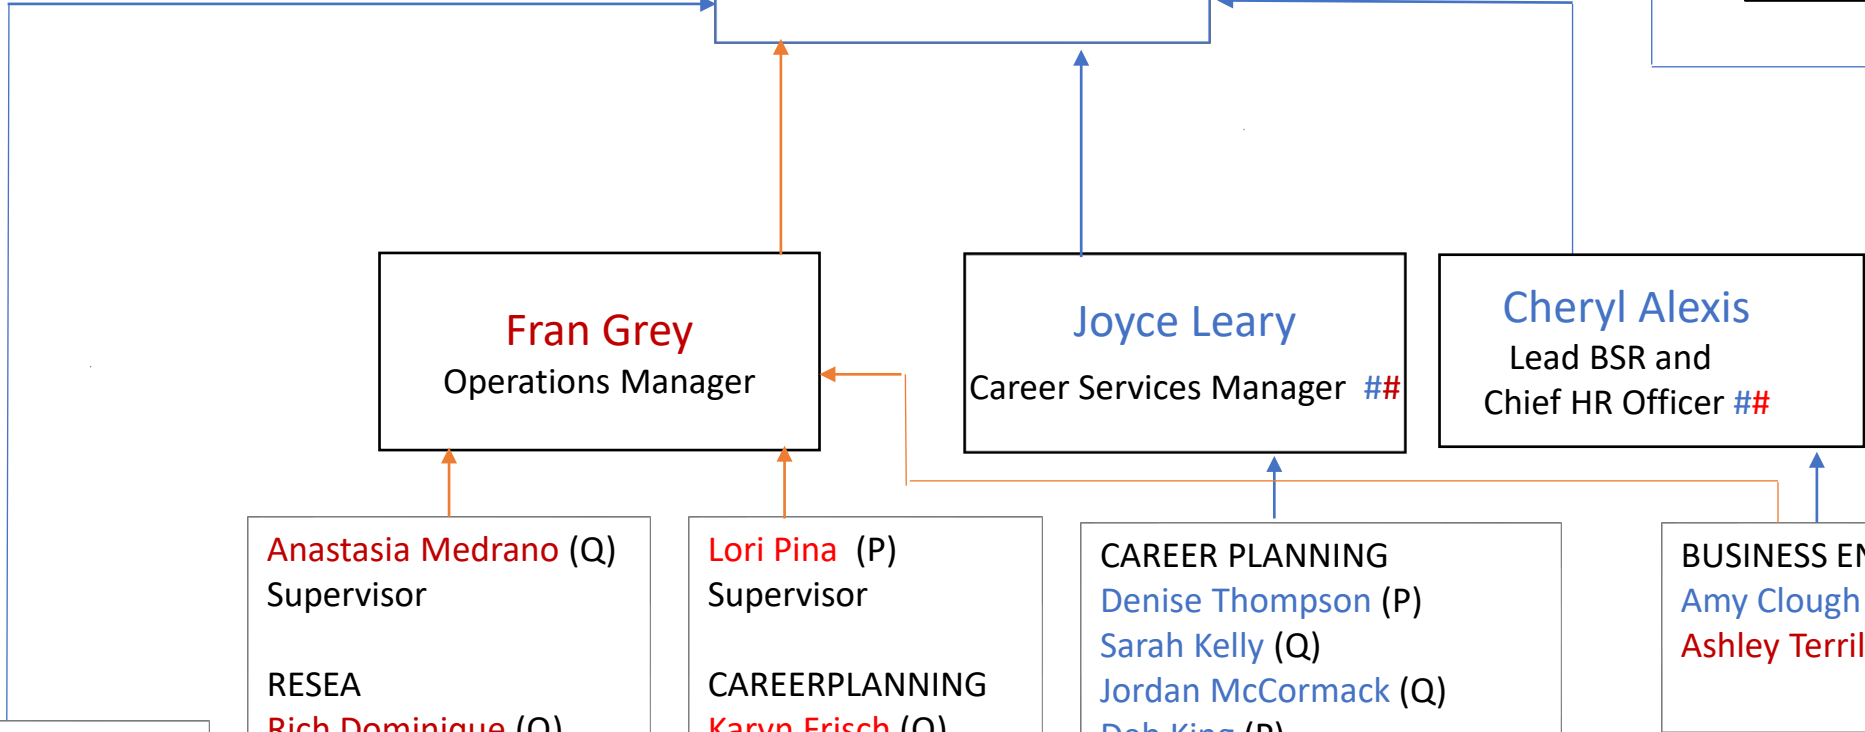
Fran Grey
Operations Manager

Joyce Leary
Career Services Manager ##

Cheryl Alexis
Lead BSR and
Chief HR Officer ##

Anastasia Medrano (Q)
Supervisor

RESEA
Rich Dominique (Q)

Lori Pina (P)
Supervisor

CAREERPLANNING
Karyn Frisch (Q)

CAREER PLANNING
Denise Thompson (P)
Sarah Kelly (Q)
Jordan McCormack (Q)
Deb King (P)

BUSINESS EN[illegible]
Amy Clough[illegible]
Ashley Terril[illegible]